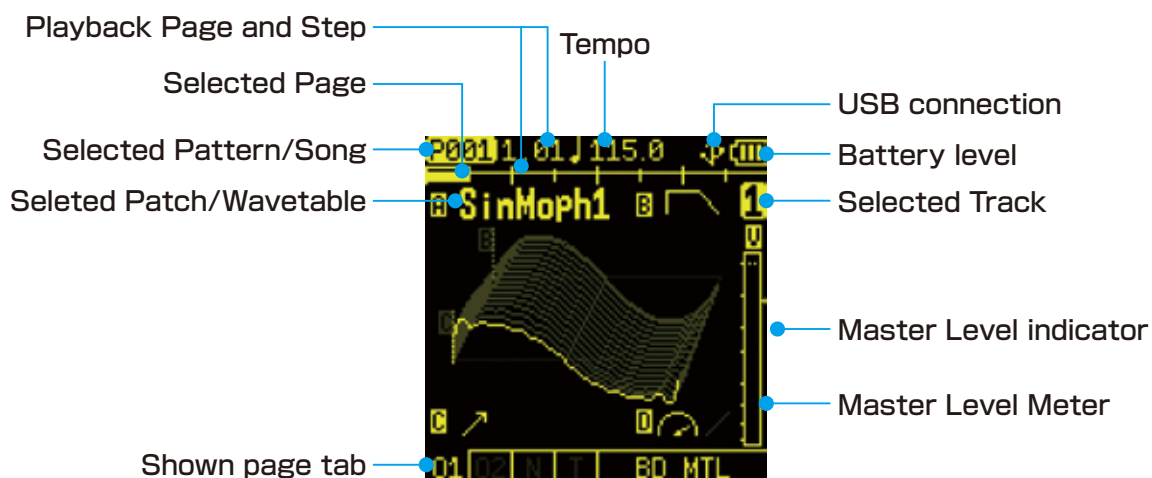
Playback Page and Step
Tempo
Selected Page
USB connection
Selected Pattern/Song
Battery level
Seleted Patch/Wavetable
Selected Track
Master Level indicator
Master Level Meter
Shown page tab

P001 1 01 ♩ 115.0
A SinMoph1 B 1
V
C D
01 02 N T BD MTL